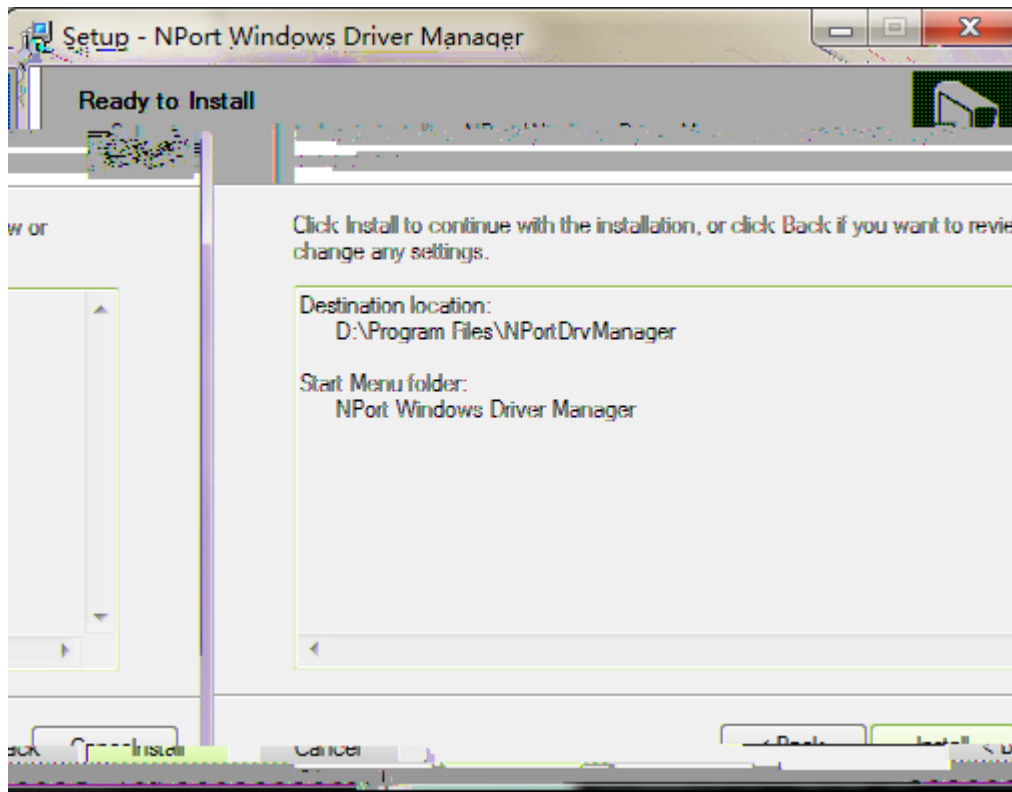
Setup - NPort Windows Driver Manager

Ready to Install

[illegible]

w or

Click Install to continue with the installation, or click Back if you want to revie change any settings.

Destination location:
D:\Program Files\NPortDrvManager

Start Menu folder:
NPort Windows Driver Manager

ack

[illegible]Install

Cancel

< Back

Install

< B